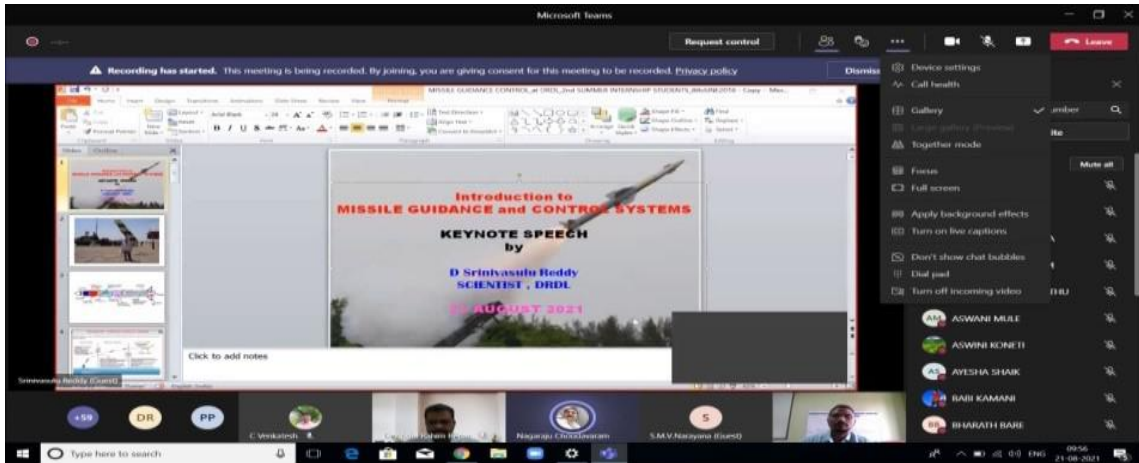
Microsoft Teams

Request control

Leave

Recording has started. This meeting is being recorded. By joining, you are giving consent for this meeting to be recorded. Privacy policy

Dismiss

MISSILE GUIDANCE CONTROL at DRDL 2nd SUMMER INTERNSHIP STUDENTS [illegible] - Copy - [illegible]

Device settings
Call health
Gallery
Large gallery (Preview)
Together mode
Focus
Full screen
Apply background effects
Turn on live captions
Don't show chat bubbles
Dial pad
Turn off incoming video

Mute all

Introduction to
MISSILE GUIDANCE and CONTROL SYSTEMS

KEYNOTE SPEECH
by

D Srinivasulu Reddy
SCIENTIST , DRDL

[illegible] AUGUST 2021

Click to add notes

Srinivasulu Reddy (Guest)

ASWANI MULE
ASWINI KONETI
AYESHA SHAIK
BABI KAMANI
BHARATH BABI

+59
DR
PP
C Venkatesh
Nagaraju Choudavaram
S.M.V.Narayana (Guest)

Type here to search

ENG 09:56 21-08-2021